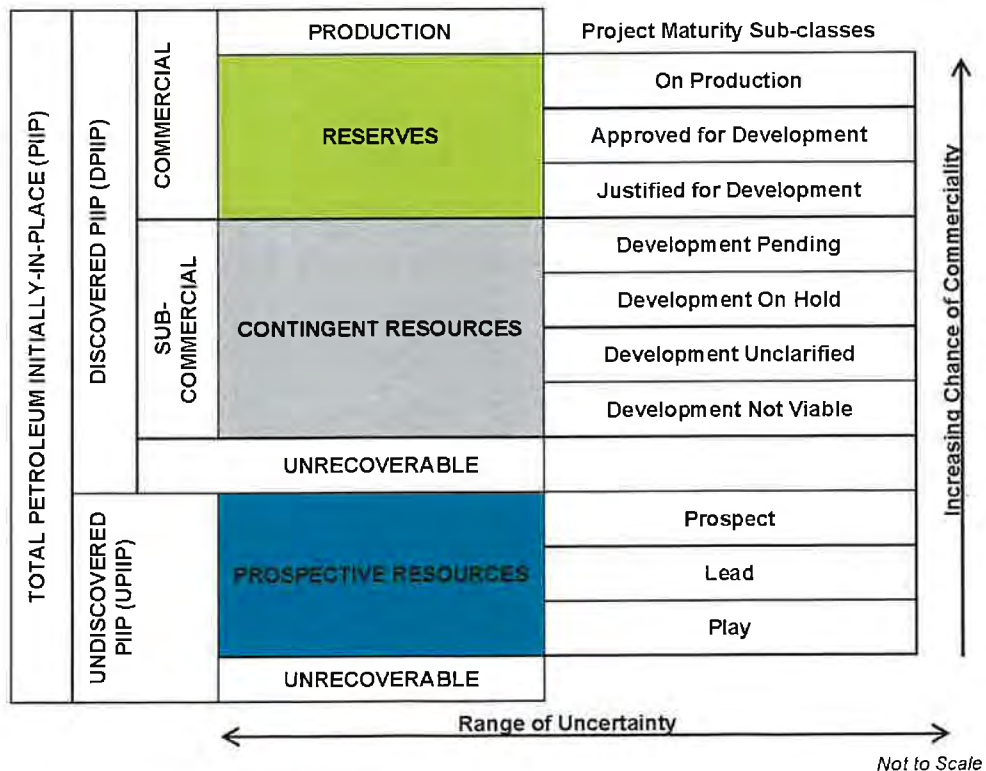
TOTAL PETROLEUM INITIALLY-IN-PLACE (PIIP)

DISCOVERED PIIP (DPIIP)

COMMERCIAL

PRODUCTION

RESERVES

SUB-COMMERCIAL

CONTINGENT RESOURCES

UNRECOVERABLE

UNDISCOVERED PIIP (UPIIP)

PROSPECTIVE RESOURCES

UNRECOVERABLE

Project Maturity Sub-classes

On Production

Approved for Development

Justified for Development

Development Pending

Development On Hold

Development Unclarified

Development Not Viable

Prospect

Lead

Play

Increasing Chance of Commerciality

Range of Uncertainty

Not to Scale